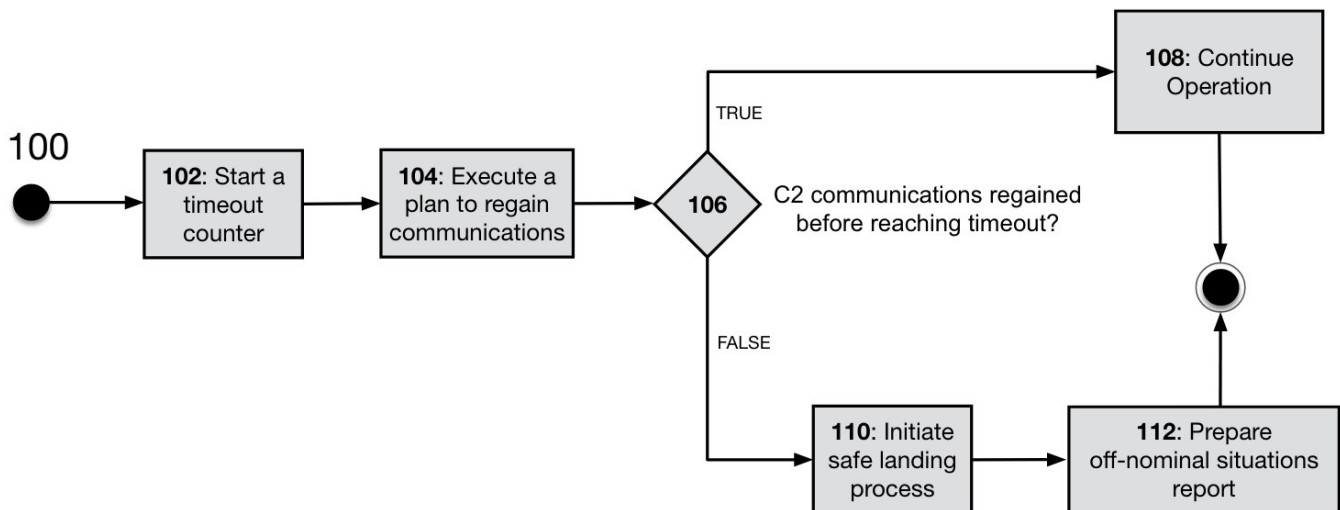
100

**102**: Start a timeout counter

**104**: Execute a plan to regain communications

**106**

C2 communications regained before reaching timeout?

TRUE

**108**: Continue Operation

FALSE

**110**: Initiate safe landing process

**112**: Prepare off-nominal situations report